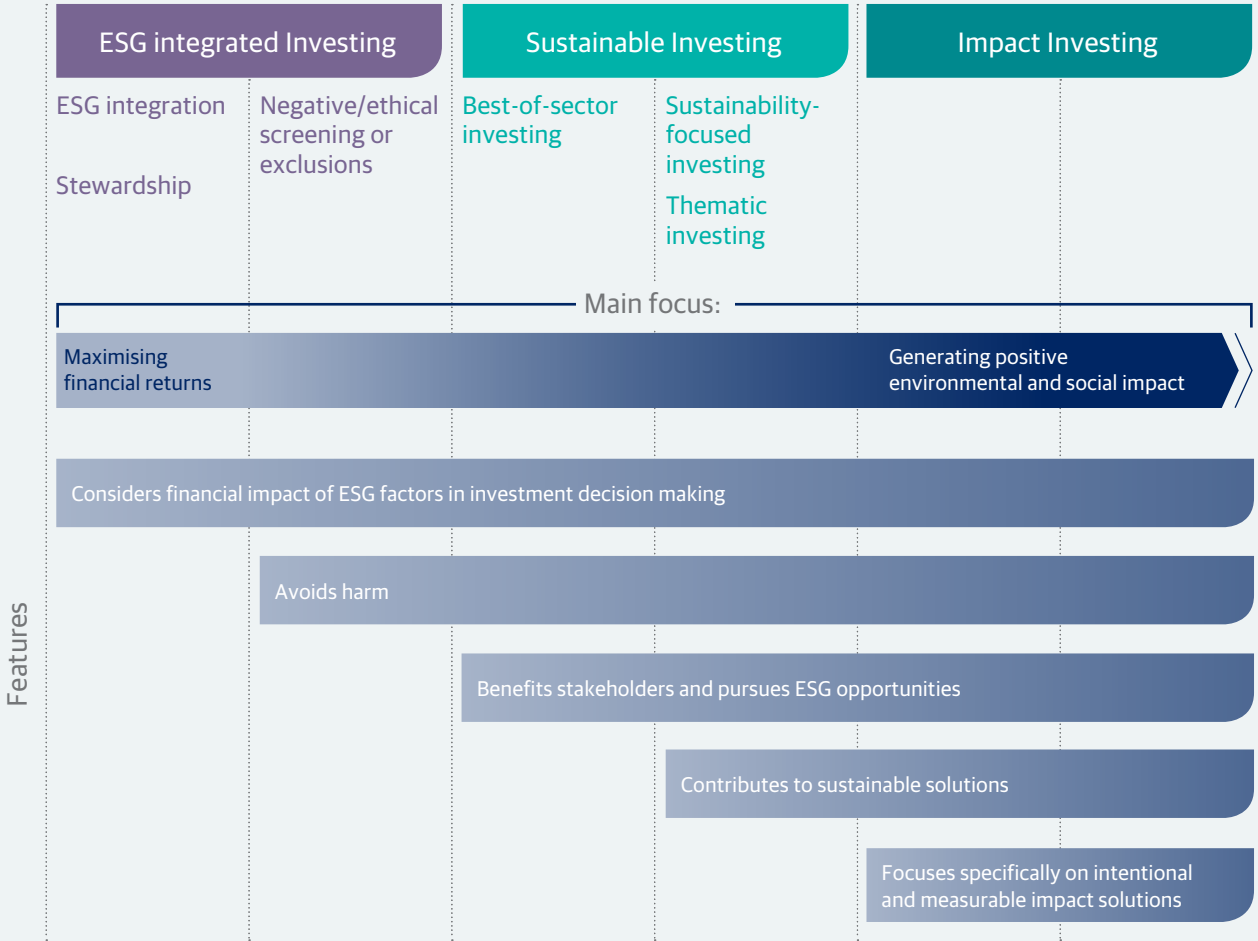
ESG integrated Investing

Sustainable Investing

Impact Investing

ESG integration

Stewardship

Negative/ethical screening or exclusions

Best-of-sector investing

Sustainability-focused investing

Thematic investing

Main focus:

Maximising financial returns

Generating positive environmental and social impact

Features

Considers financial impact of ESG factors in investment decision making

Avoids harm

Benefits stakeholders and pursues ESG opportunities

Contributes to sustainable solutions

Focuses specifically on intentional and measurable impact solutions